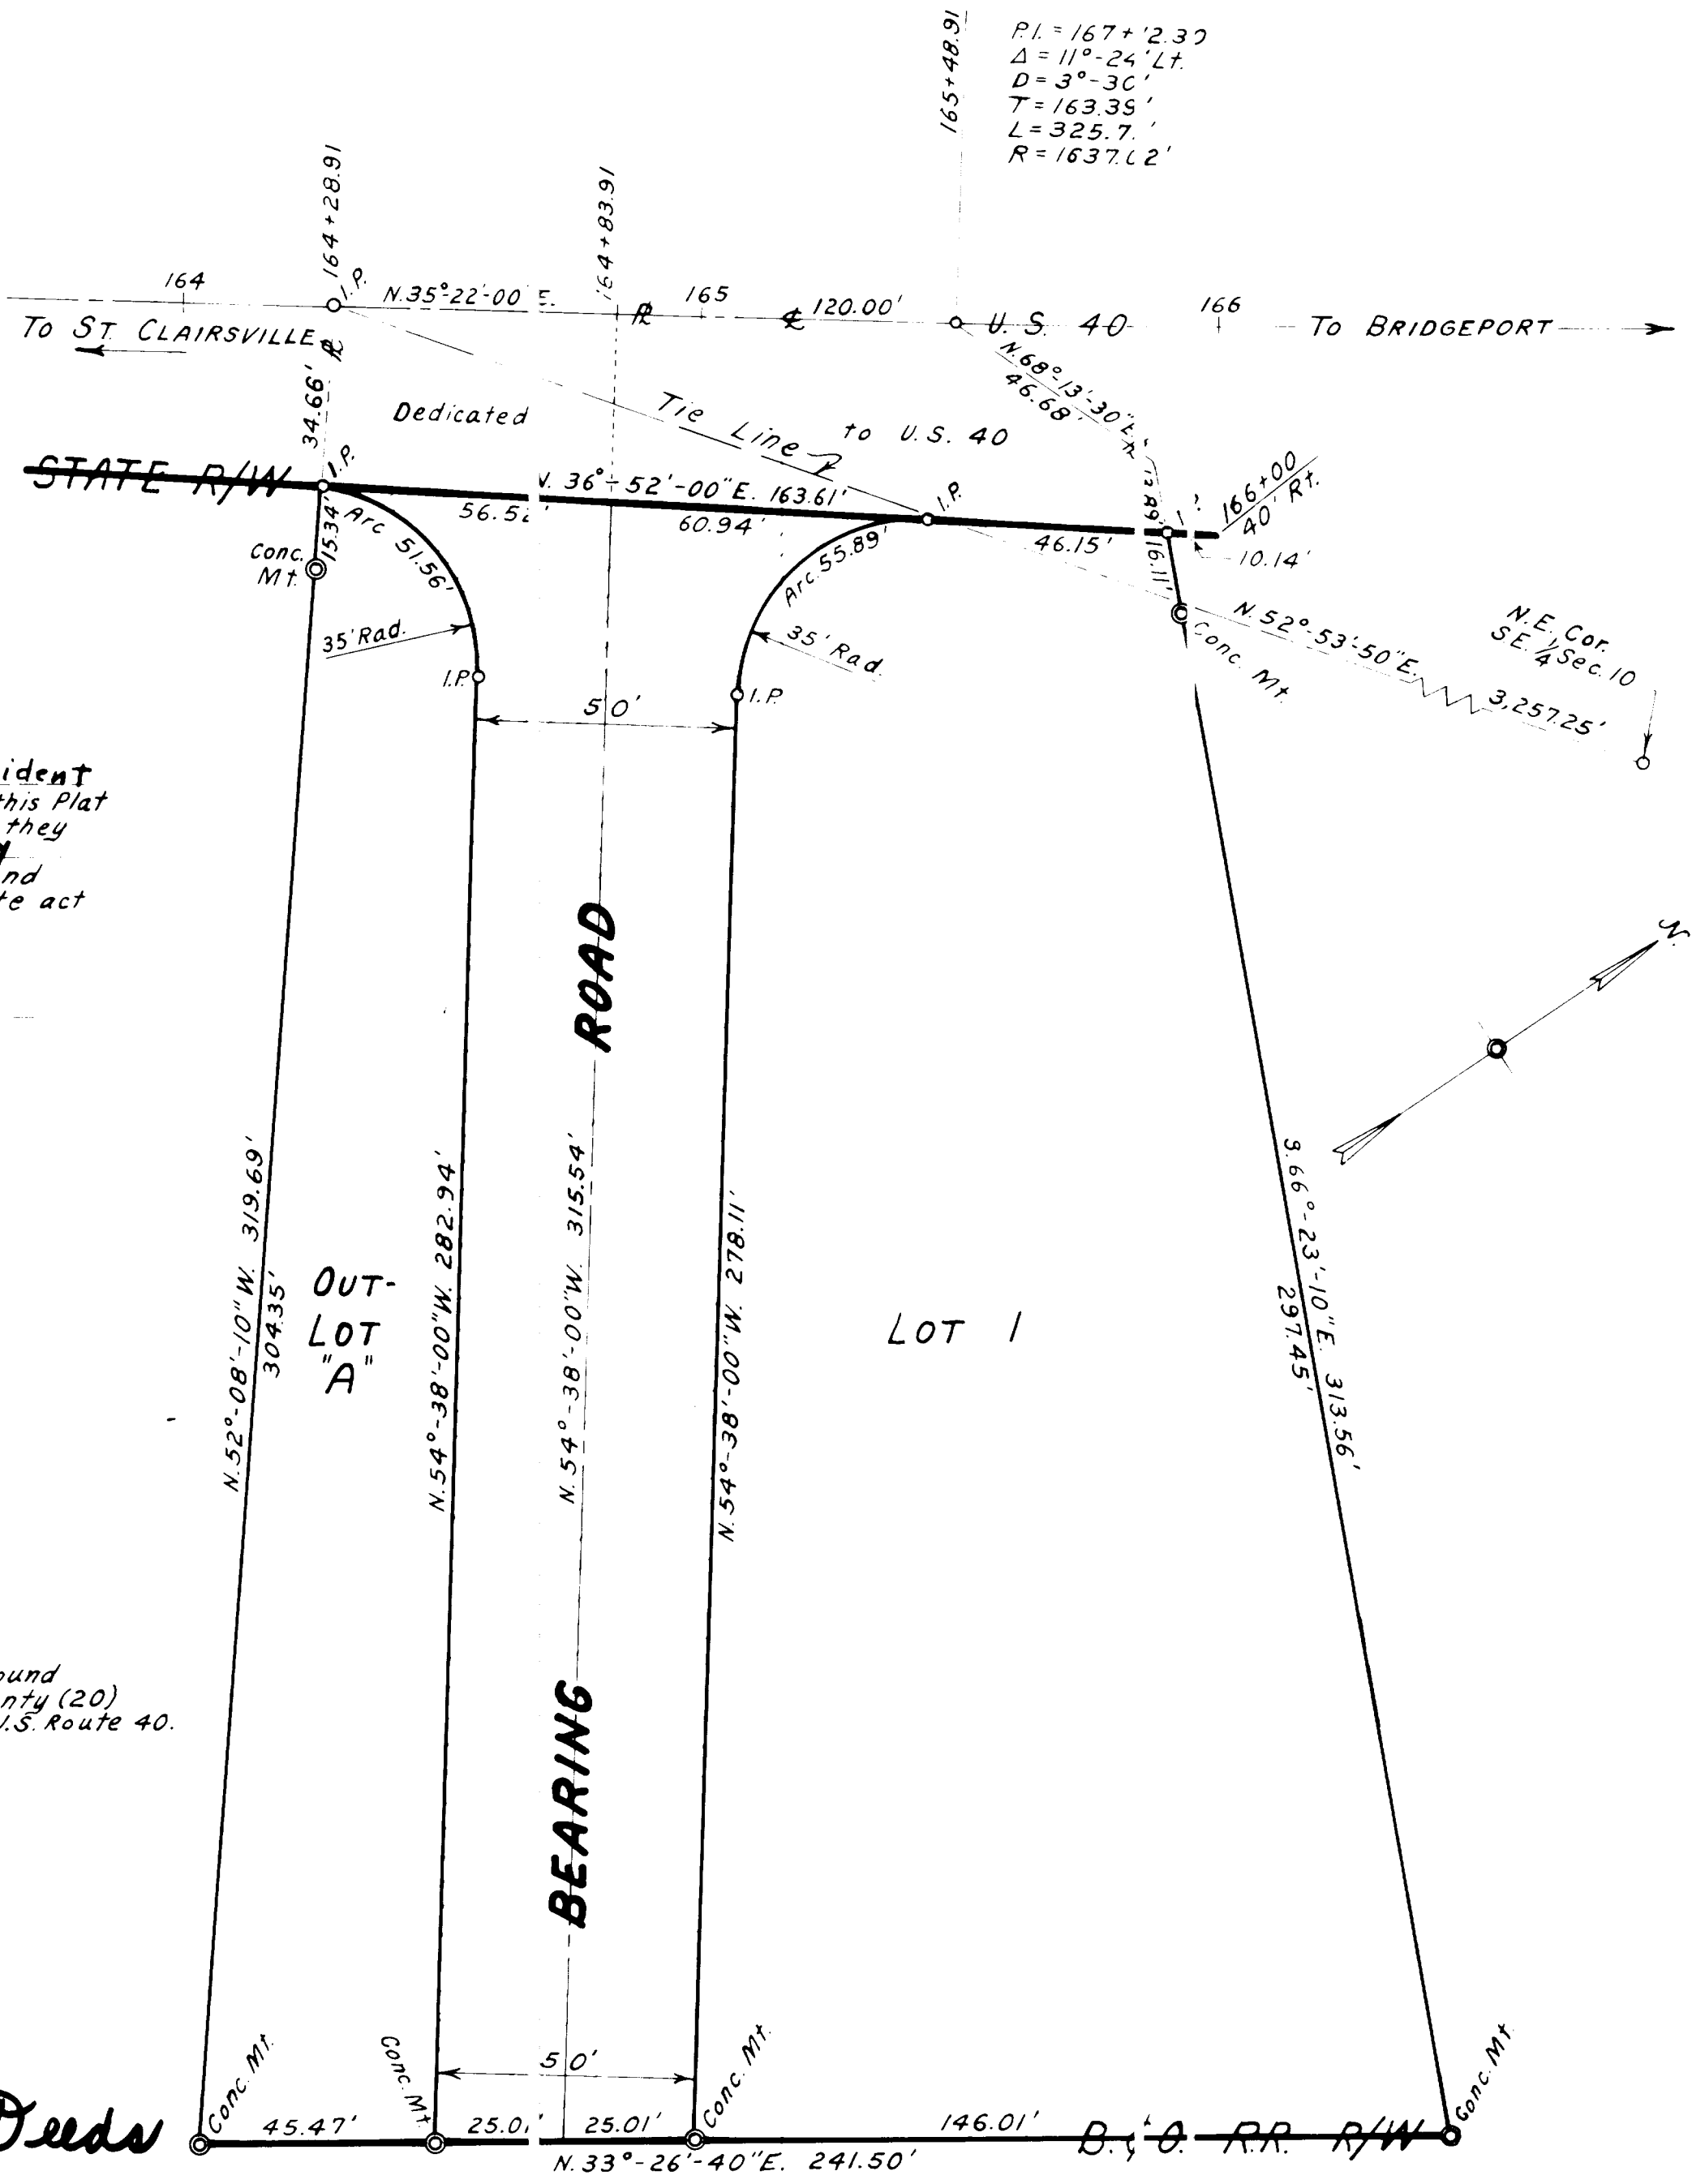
P.I. = 167+'2.30
$\Delta$ = 11°-24' Lt.
D = 3°-30'
T = 163.39'
L = 325.7.'
R = 1637.02'

165+48.91

164+28.91

164+83.91

164

165

166

I.P.

N.35°-22'-00" E.

℄ 120.00'

U.S. 40

To ST. CLAIRSVILLE

To BRIDGEPORT

N.68°-13'-30" E.
46.68'

34.66'

Dedicated

Tie Line

to U.S. 40

STATE R/W

I.P.

N. 36°-52'-00"E. 163.61'

56.52'

60.94'

I.P.

46.15'

12.89'

166+00
40' Rt.

10.14'

16.11'

15.34'

Arc 51.56'

Conc. Mt.

Arc 55.89'

Conc. Mt.

N.52°-53'-50"E.

3,257.25'

N.E. Cor.
SE. 1/4 Sec. 10

35' Rad.

35' Rad.

I.P.

I.P.

50'

ident
this Plat
they
nd
te act

ROAD

N.

N.52°-08'-10"W. 319.69'
304.35'

OUT-
LOT
"A"

N.54°-38'-00"W. 282.94'

N.54°-38'-00"W. 315.54'

N.54°-38'-00"W. 278.11'

LOT 1

S.66°-23'-10"E. 313.56'
297.45'

ound
nty (20)
U.S. Route 40.

BEARING

Deeds

Conc. Mt.

Conc. Mt.

50'

Conc. Mt.

Conc. Mt.

45.47'

25.01'

25.01'

146.01'

B.&O. RR. R/W

N.33°-26'-40"E. 241.50'